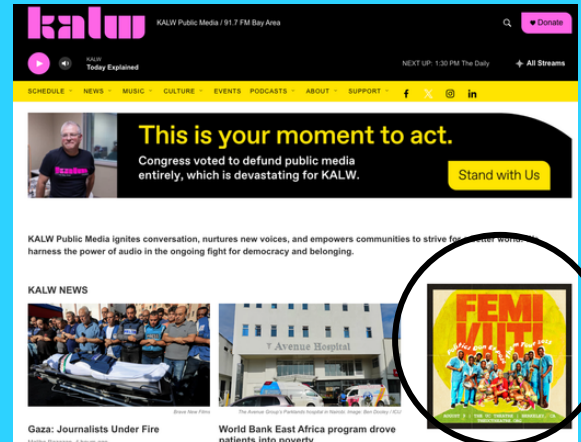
kalw KALW Public Media / 91.7 FM Bay Area

Donate

KALW
Today Explained

NEXT UP: 1:30 PM The Daily

All Streams

SCHEDULE NEWS MUSIC CULTURE EVENTS PODCASTS ABOUT SUPPORT

This is your moment to act.

Congress voted to defund public media entirely, which is devastating for KALW.

Stand with Us

KALW Public Media ignites conversation, nurtures new voices, and empowers communities to strive for a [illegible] harness the power of audio in the ongoing fight for democracy and belonging.

KALW NEWS

Avenue Hospital

FEMI KUTI

Gaza: Journalists Under Fire

World Bank East Africa program drove patients into poverty